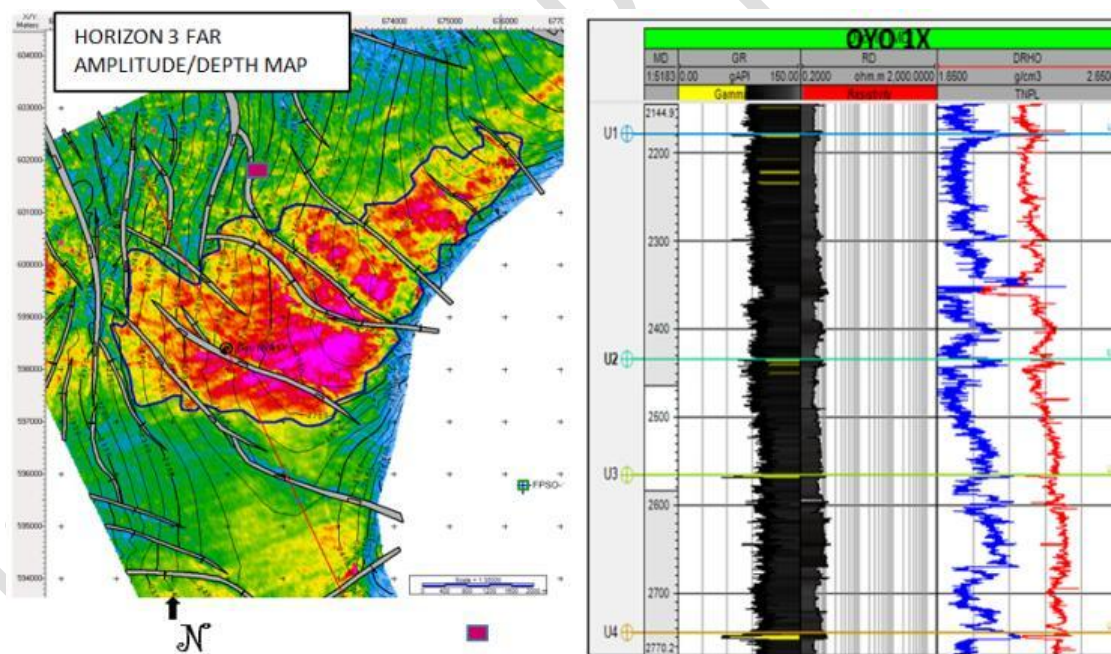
HORIZON 3 FAR AMPLITUDE/DEPTH MAP

X/Y: Meters

674000 675000 676000

604000
603000
602000
601000
600000
599000
598000
597000
596000
595000
594000

FPSO

Scale = 1:35000

$\mathcal{N}$

OYO 1X

| MD | GR | RD | DRHO |
|---|---|---|---|
| 1:5183 | 0.00 gAPI 150.00 | 0.2000 ohm.m 2,000.0000 | 1.6500 g/cm3 2.650 |
| | Gamma | Resistivity | TNPL |

2144.9
U1
2200
2300
2400
U2
2500
U3
2600
2700
U4
2770.2